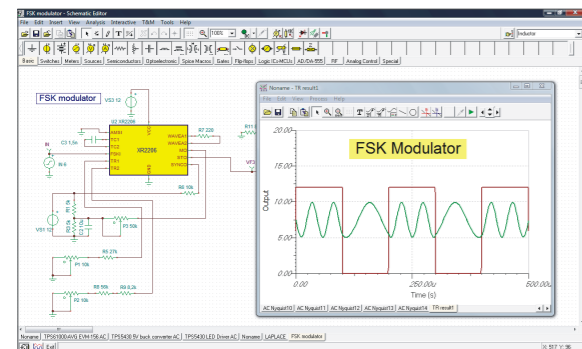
FSK modulator - Schematic Editor
File Edit Insert View Analysis Interactive T&M Tools Help
100%
Inductor
Basic Switches Meters Sources Semiconductors Optoelectronic Spice Macros Gates Flip-flops Logic ICs MCUs AD/DA/555 RF Analog Control Special

FSK modulator
VS3 12
U2 XR2206
AMSI
TC1
TC2
TR1
TR2
FSKI
WAVEA1
WAVEA2
MO
STO
SYNCO
C3 1,5n
R7 220
R6 10k
IN
VS1 12
R1 5k
R2 10k
R3 50k
R5 27k
P1 10k
R8 56k
R9 8,2k
P2 10k
R11
VF2

Noname - TR result1
File Edit View Process Help
FSK Modulator
Output
20.00
15.00
10.00
5.00
0.00
0
250.00u
500.00u
Time (s)
AC Nyquist10 AC Nyquist11 AC Nyquist12 AC Nyquist13 AC Nyquist14 TR result1

Noname TPS61000 EVM-156 AC TPS5430 5V buck converter AC TPS5430 LED Driver AC Noname LAPLACE FSK modulator
Cell
X: 517 Y: 96